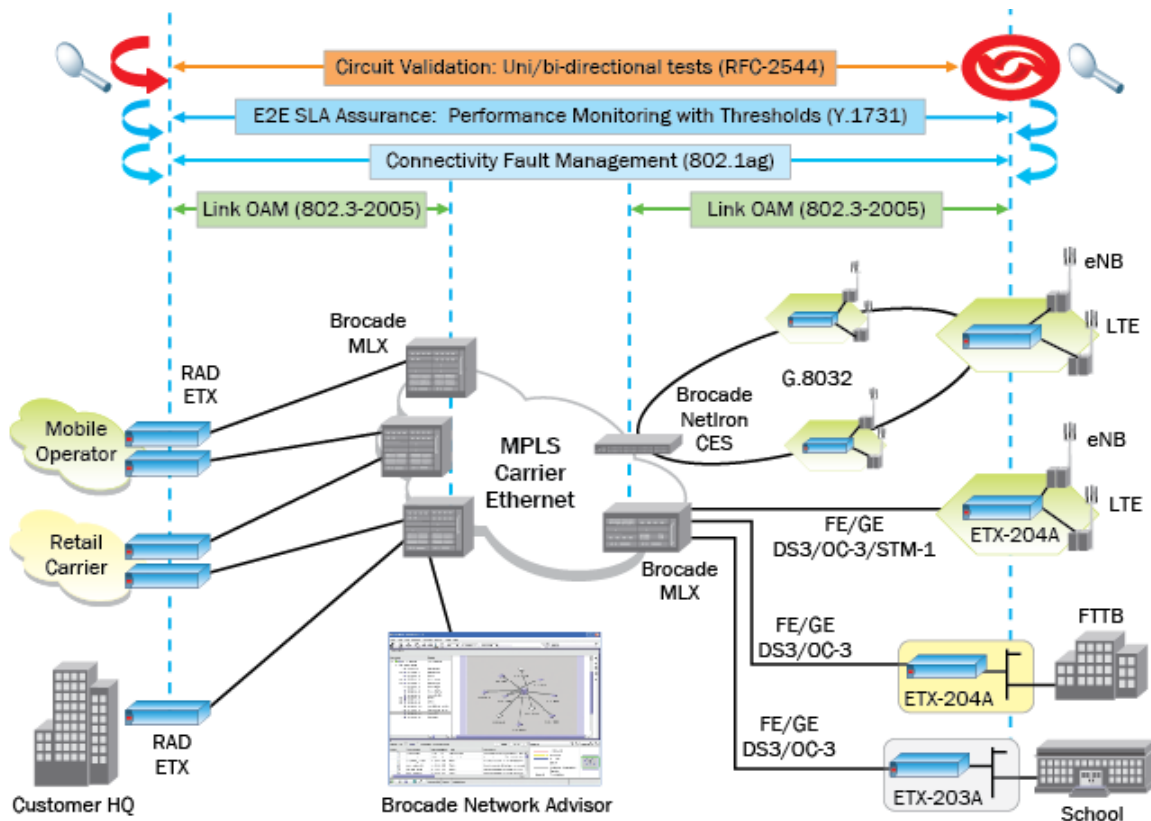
Circuit Validation: Uni/bi-directional tests (RFC-2544)

E2E SLA Assurance: Performance Monitoring with Thresholds (Y.1731)

Connectivity Fault Management (802.1ag)

Link OAM (802.3-2005)

Link OAM (802.3-2005)

eNB

LTE

Brocade MLX

G.8032

RAD ETX

Brocade NetIron CES

Mobile Operator

MPLS Carrier Ethernet

eNB

LTE

Retail Carrier

FE/GE DS3/OC-3/STM-1

ETX-204A

Brocade MLX

FTTB

FE/GE DS3/OC-3

ETX-204A

RAD ETX

FE/GE DS3/OC-3

ETX-203A

Customer HQ

Brocade Network Advisor

School